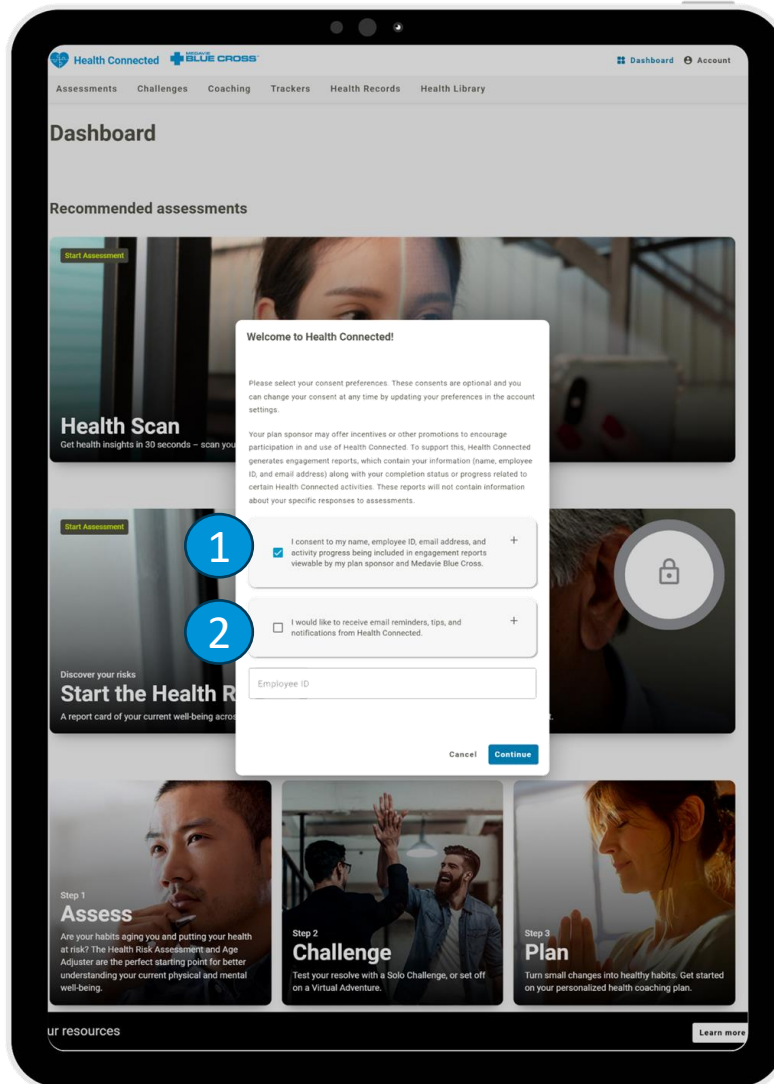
Health Connected MEDAVIE BLUE CROSS

Dashboard Account

Assessments Challenges Coaching Trackers Health Records Health Library

Dashboard

Recommended assessments

Start Assessment

Health Scan

Get health insights in 30 seconds – scan you

Welcome to Health Connected!

Please select your consent preferences. These consents are optional and you can change your consent at any time by updating your preferences in the account settings.

Your plan sponsor may offer incentives or other promotions to encourage participation in and use of Health Connected. To support this, Health Connected generates engagement reports, which contain your information (name, employee ID, and email address) along with your completion status or progress related to certain Health Connected activities. These reports will not contain information about your specific responses to assessments.

1

I consent to my name, employee ID, email address, and activity progress being included in engagement reports viewable by my plan sponsor and Medavie Blue Cross.

+

2

I would like to receive email reminders, tips, and notifications from Health Connected.

+

Employee ID

Cancel Continue

Start Assessment

Discover your risks

Start the Health R

A report card of your current well-being acros

Step 1

Assess

Are your habits aging you and putting your health at risk? The Health Risk Assessment and Age Adjuster are the perfect starting point for better understanding your current physical and mental well-being.

Step 2

Challenge

Test your resolve with a Solo Challenge, or set off on a Virtual Adventure.

Step 3

Plan

Turn small changes into healthy habits. Get started on your personalized health coaching plan.

ur resources

Learn more